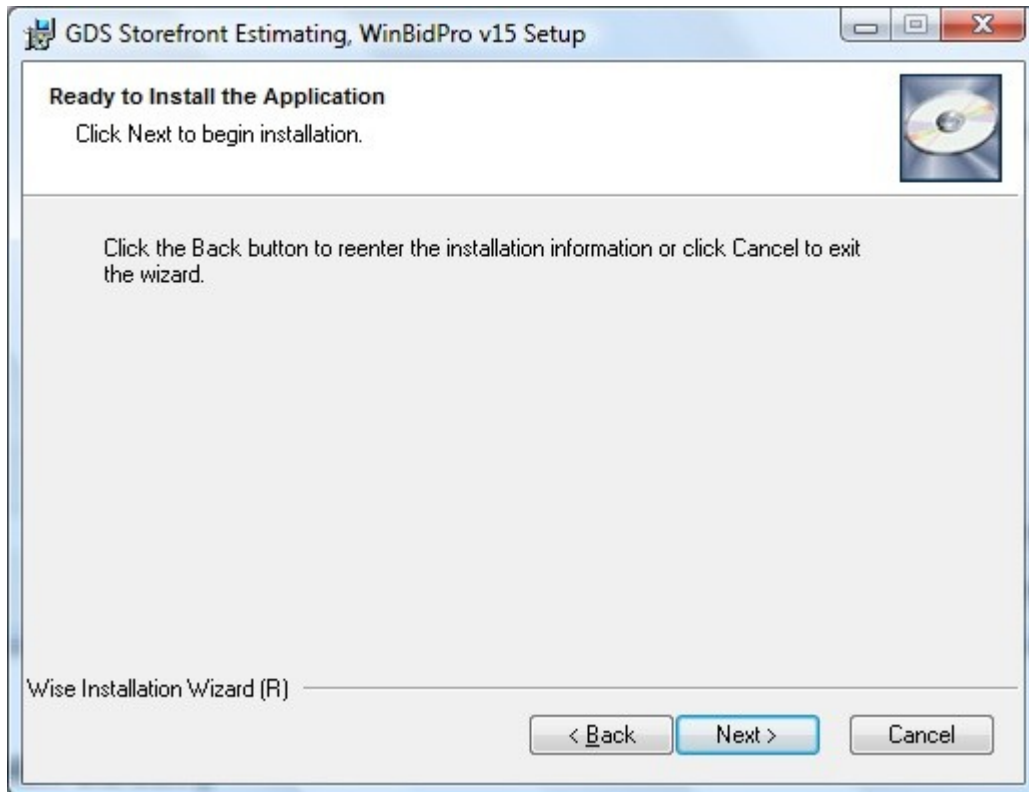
GDS Storefront Estimating, WinBidPro v15 Setup

Ready to Install the Application

Click Next to begin installation.

Click the Back button to reenter the installation information or click Cancel to exit the wizard.

Wise Installation Wizard (R)

< Back

Next >

Cancel